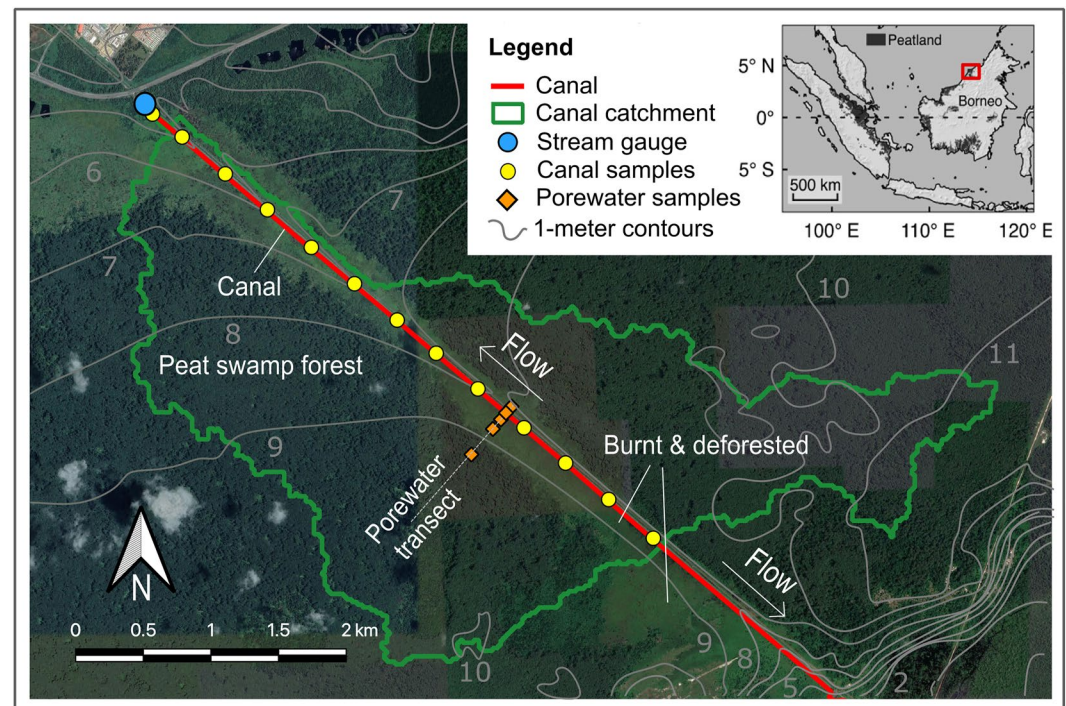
Legend
Canal
Canal catchment
Stream gauge
Canal samples
Porewater samples
1-meter contours

Peatland
5° N
0°
5° S
Borneo
500 km
100° E
110° E
120° E

6
7
7
8
9
10
11
9
8
10
5
2

Canal
Peat swamp forest
Flow
Porewater transect
Burnt & deforested
Flow
N
0
0.5
1
1.5
2 km